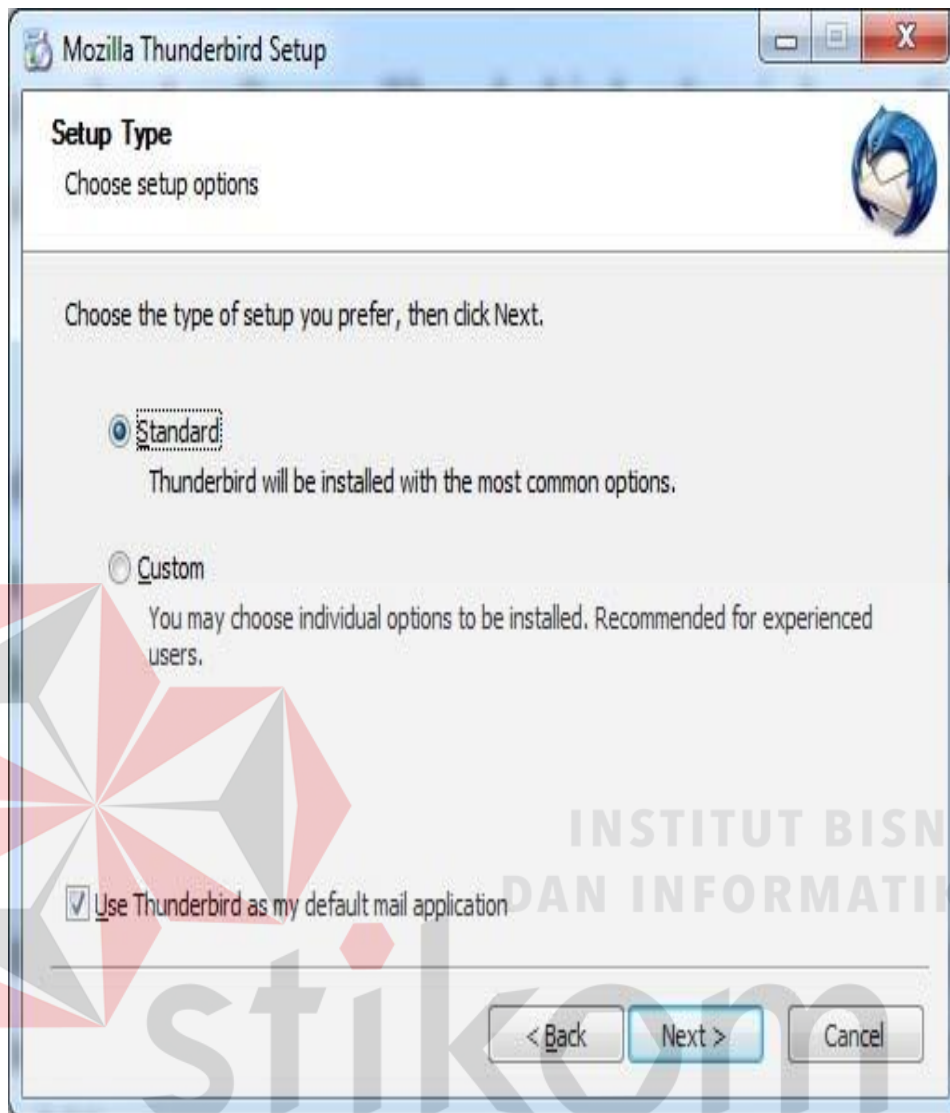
Mozilla Thunderbird Setup

Setup Type
Choose setup options

Choose the type of setup you prefer, then click Next.

Standard
Thunderbird will be installed with the most common options.

Custom
You may choose individual options to be installed. Recommended for experienced users.

INSTITUT BISN
DAN INFORMATIK

Use Thunderbird as my default mail application

< Back
Next >
Cancel

stikom